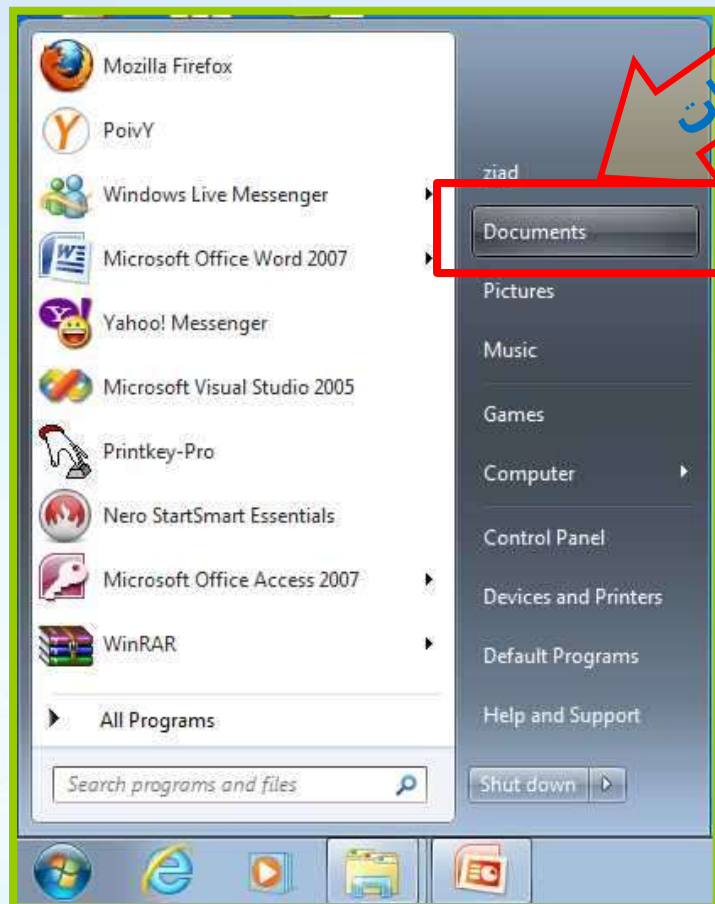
Mozilla Firefox
PoivY
Windows Live Messenger
Microsoft Office Word 2007
Yahoo! Messenger
Microsoft Visual Studio 2005
Printkey-Pro
Nero StartSmart Essentials
Microsoft Office Access 2007
WinRAR
All Programs
Search programs and files

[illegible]

ziad
Documents
Pictures
Music
Games
Computer
Control Panel
Devices and Printers
Default Programs
Help and Support
Shut down